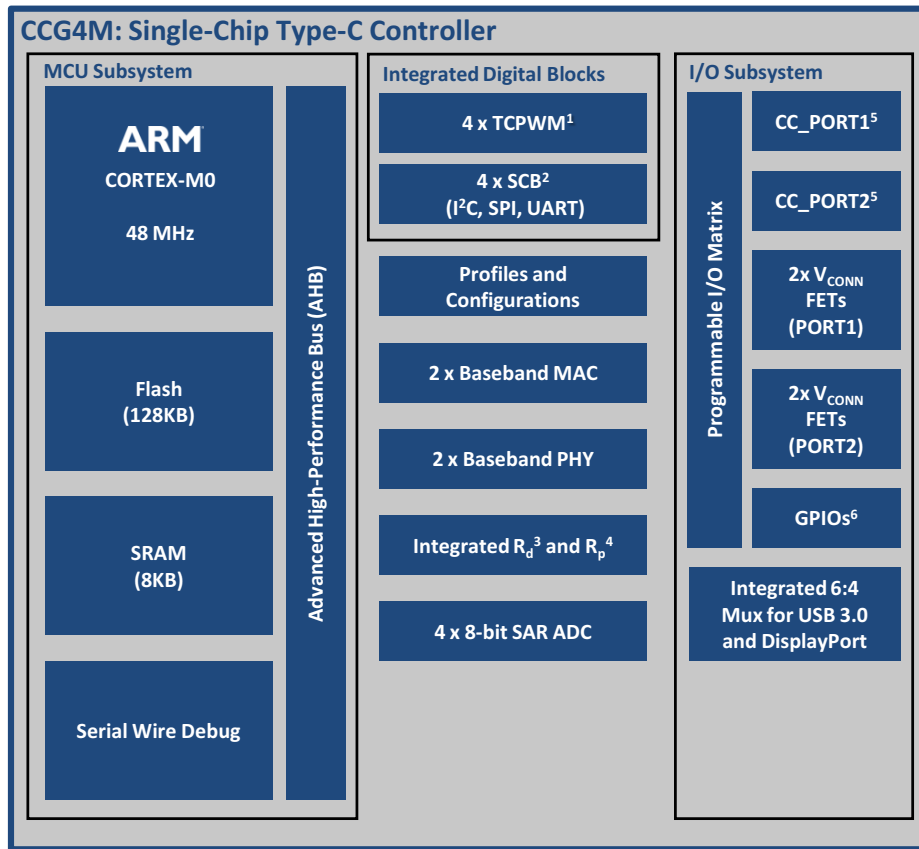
CCG4M: Single-Chip Type-C Controller

MCU Subsystem

ARM
CORTEX-M0
48 MHz

Advanced High-Performance Bus (AHB)

Flash
(128KB)

SRAM
(8KB)

Serial Wire Debug

Integrated Digital Blocks

4 x TCPWM$^1$

4 x SCB$^2$
(I$^2$C, SPI, UART)

Profiles and Configurations

2 x Baseband MAC

2 x Baseband PHY

Integrated R$_d$$^3$ and R$_p$$^4$

4 x 8-bit SAR ADC

I/O Subsystem

Programmable I/O Matrix

CC_PORT1$^5$

CC_PORT2$^5$

2x V$_{CONN}$ FETs (PORT1)

2x V$_{CONN}$ FETs (PORT2)

GPIOs$^6$

Integrated 6:4 Mux for USB 3.0 and DisplayPort